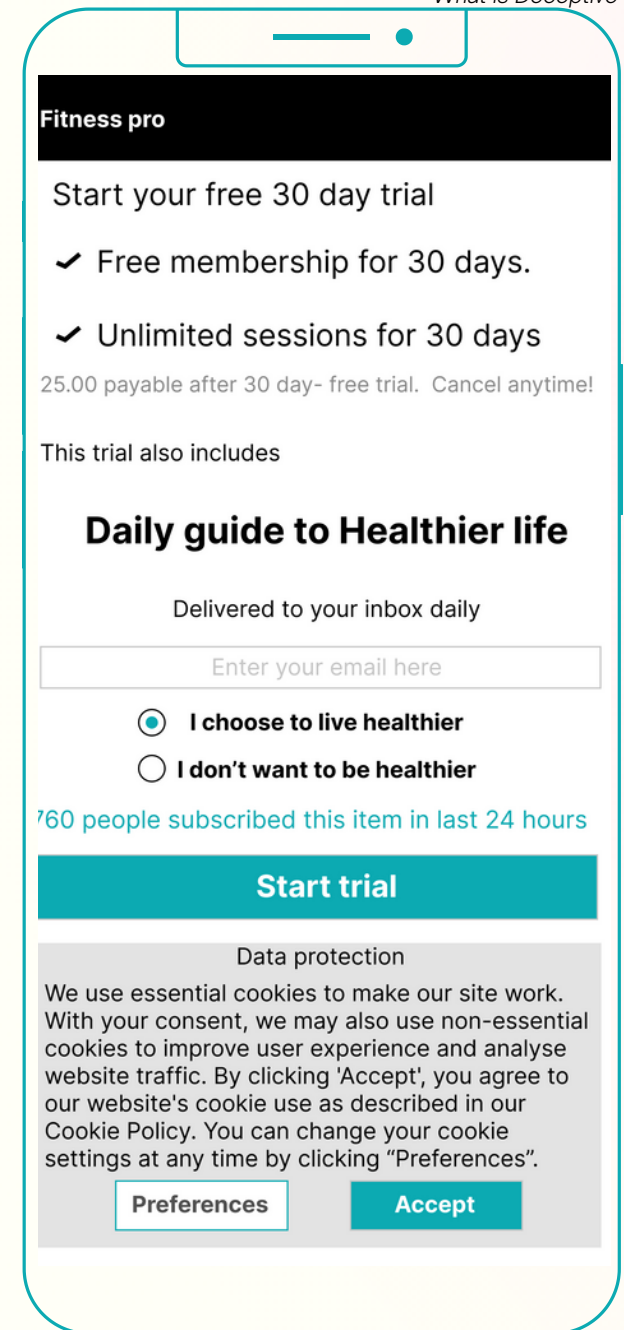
What is Deceptive

Fitness pro

Start your free 30 day trial

✓ Free membership for 30 days.

✓ Unlimited sessions for 30 days

25.00 payable after 30 day- free trial. Cancel anytime!

This trial also includes

Daily guide to Healthier life

Delivered to your inbox daily

Enter your email here

I choose to live healthier

I don't want to be healthier

760 people subscribed this item in last 24 hours

Start trial

Data protection

We use essential cookies to make our site work. With your consent, we may also use non-essential cookies to improve user experience and analyse website traffic. By clicking 'Accept', you agree to our website's cookie use as described in our Cookie Policy. You can change your cookie settings at any time by clicking "Preferences".

Preferences

Accept